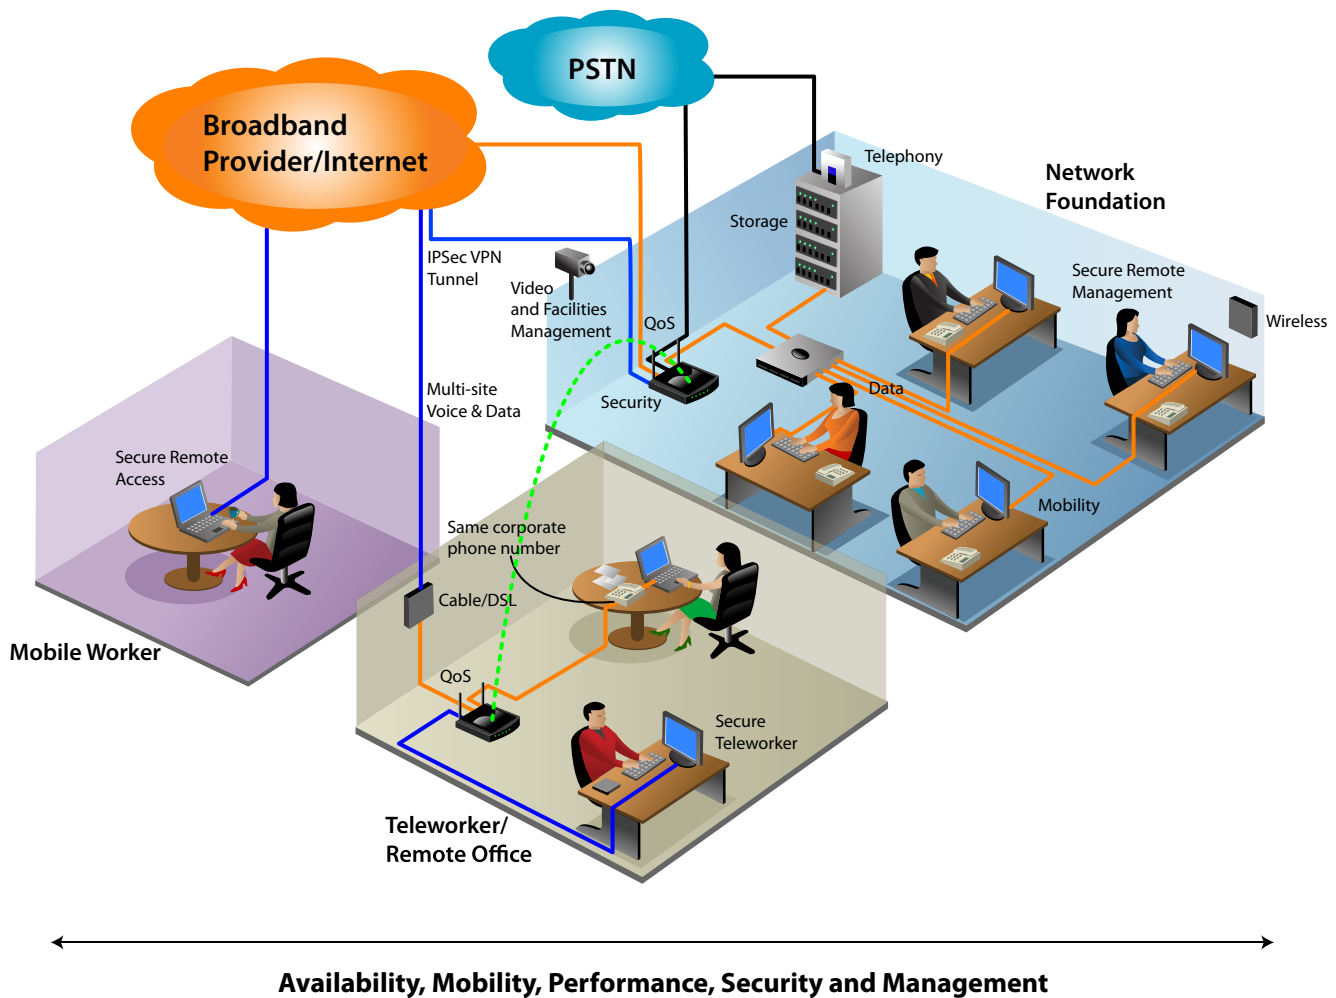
PSTN

Broadband Provider/Internet

Telephony

Network Foundation

Storage

IPSec VPN Tunnel

Video and Facilities Management

QoS

Secure Remote Management

Wireless

Security

Data

Multi-site Voice & Data

Secure Remote Access

Mobility

Same corporate phone number

Cable/DSL

Mobile Worker

QoS

Secure Teleworker

Teleworker/ Remote Office

Availability, Mobility, Performance, Security and Management